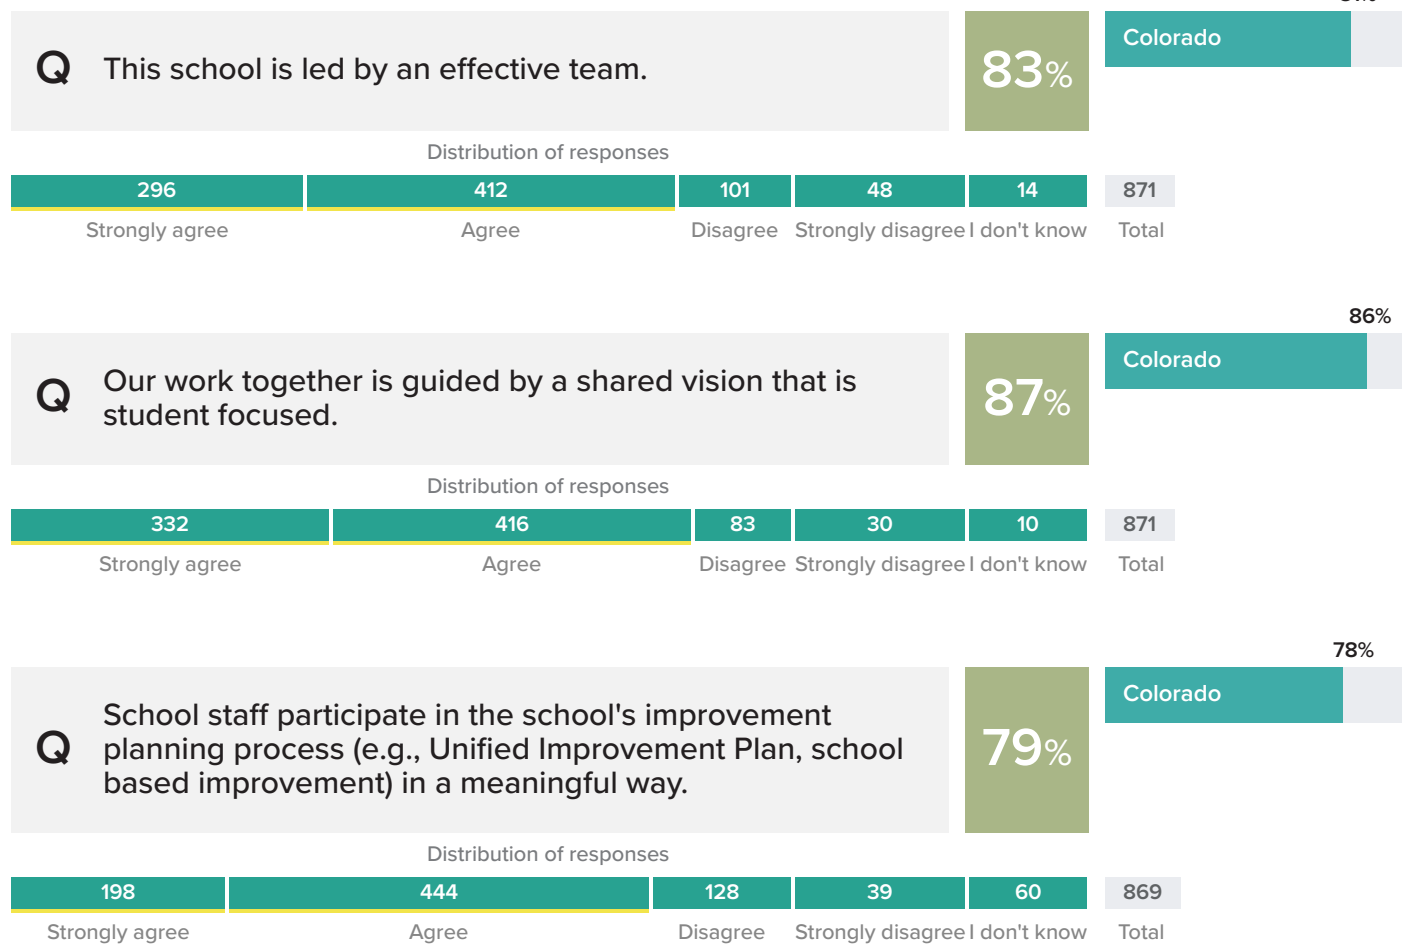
Q This school is led by an effective team.

83%

Colorado

Distribution of responses

| 296 | 412 | 101 | 48 | 14 | 871 |
|---|---|---|---|---|---|
| Strongly agree | Agree | Disagree | Strongly disagree | I don't know | Total |

86%

Q Our work together is guided by a shared vision that is student focused.

87%

Colorado

Distribution of responses

| 332 | 416 | 83 | 30 | 10 | 871 |
|---|---|---|---|---|---|
| Strongly agree | Agree | Disagree | Strongly disagree | I don't know | Total |

78%

Q School staff participate in the school's improvement planning process (e.g., Unified Improvement Plan, school based improvement) in a meaningful way.

79%

Colorado

Distribution of responses

| 198 | 444 | 128 | 39 | 60 | 869 |
|---|---|---|---|---|---|
| Strongly agree | Agree | Disagree | Strongly disagree | I don't know | Total |